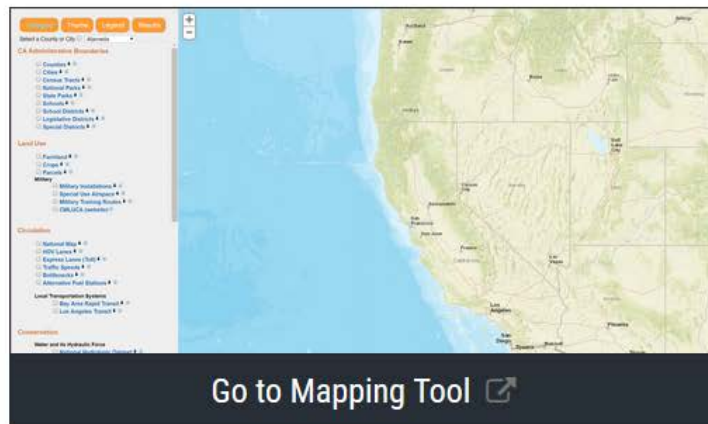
Layers Theme Legend Results

Select a County or City: Alameda

CA Administrative Boundaries

Counties
Cities
Census Tracts
National Parks
State Parks
Schools
School Districts
Legislative Districts
Special Districts

Land Use

Farmland
Crops
Parcels
Military
Military Installations
Special Use Airspace
Military Training Routes
CMLUCA (website)

Circulation

National Map
HOV Lanes
Express Lanes (Toll)
Traffic Speeds
Bottlenecks
Alternative Fuel Stations

Local Transportation Systems
Bay Area Rapid Transit
Los Angeles Transit

Conservation

Water and Its Hydraulic Force
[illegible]

+
−

Portland
Salem
Boise
Salt Lake City
Carson City
Sacramento
San Francisco
San Jose
Fresno
Las Vegas
Los Angeles
San Diego
Phoenix

Go to Mapping Tool